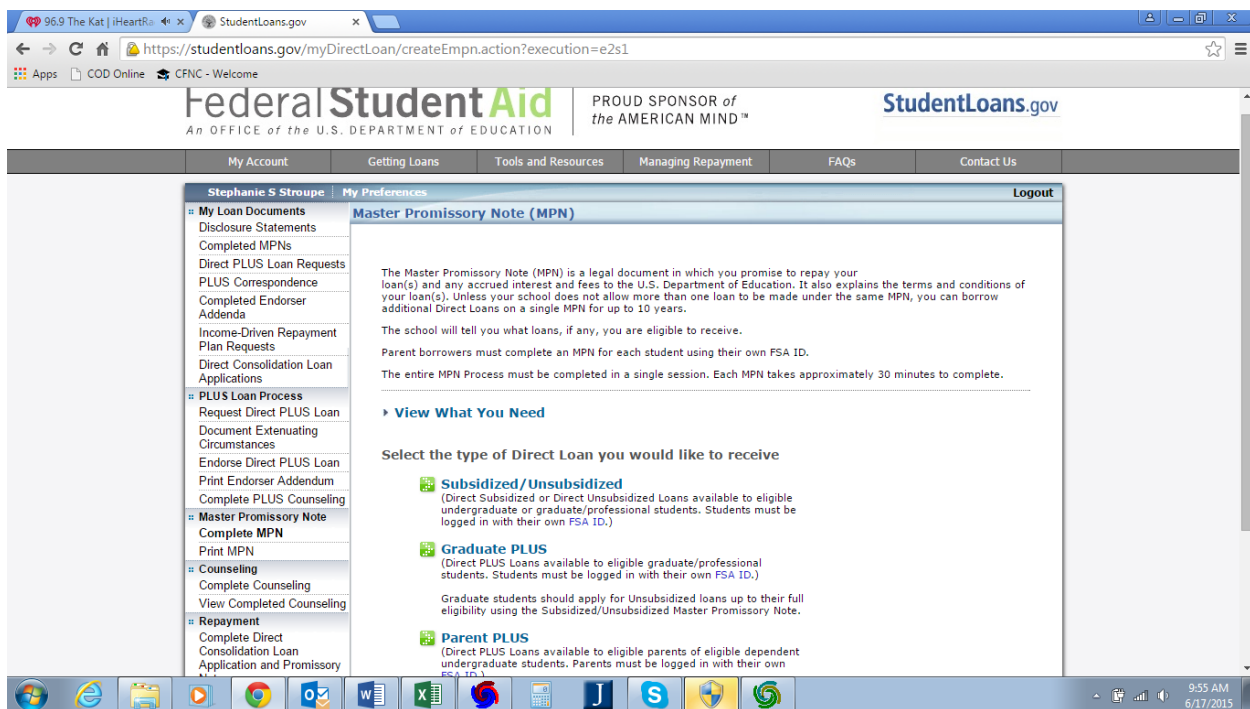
96.9 The Kat | iHeartRa
StudentLoans.gov
https://studentloans.gov/myDirectLoan/createEmpn.action?execution=e2s1
Apps
COD Online
CFNC - Welcome

Federal Student Aid
An OFFICE of the U.S. DEPARTMENT of EDUCATION
PROUD SPONSOR of the AMERICAN MIND™
StudentLoans.gov

My Account | Getting Loans | Tools and Resources | Managing Repayment | FAQs | Contact Us

Stephanie S Stroupe | My Preferences
Logout

My Loan Documents
Disclosure Statements
Completed MPNs
Direct PLUS Loan Requests
PLUS Correspondence
Completed Endorser Addenda
Income-Driven Repayment Plan Requests
Direct Consolidation Loan Applications
PLUS Loan Process
Request Direct PLUS Loan
Document Extenuating Circumstances
Endorse Direct PLUS Loan
Print Endorser Addendum
Complete PLUS Counseling
Master Promissory Note
Complete MPN
Print MPN
Counseling
Complete Counseling
View Completed Counseling
Repayment
Complete Direct Consolidation Loan Application and Promissory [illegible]

Master Promissory Note (MPN)

The Master Promissory Note (MPN) is a legal document in which you promise to repay your loan(s) and any accrued interest and fees to the U.S. Department of Education. It also explains the terms and conditions of your loan(s). Unless your school does not allow more than one loan to be made under the same MPN, you can borrow additional Direct Loans on a single MPN for up to 10 years.

The school will tell you what loans, if any, you are eligible to receive.

Parent borrowers must complete an MPN for each student using their own FSA ID.

The entire MPN Process must be completed in a single session. Each MPN takes approximately 30 minutes to complete.

View What You Need

Select the type of Direct Loan you would like to receive

Subsidized/Unsubsidized
(Direct Subsidized or Direct Unsubsidized Loans available to eligible undergraduate or graduate/professional students. Students must be logged in with their own FSA ID.)

Graduate PLUS
(Direct PLUS Loans available to eligible graduate/professional students. Students must be logged in with their own FSA ID.)

Graduate students should apply for Unsubsidized loans up to their full eligibility using the Subsidized/Unsubsidized Master Promissory Note.

Parent PLUS
(Direct PLUS Loans available to eligible parents of eligible dependent undergraduate students. Parents must be logged in with their own FSA ID.)

9:55 AM
6/17/2015